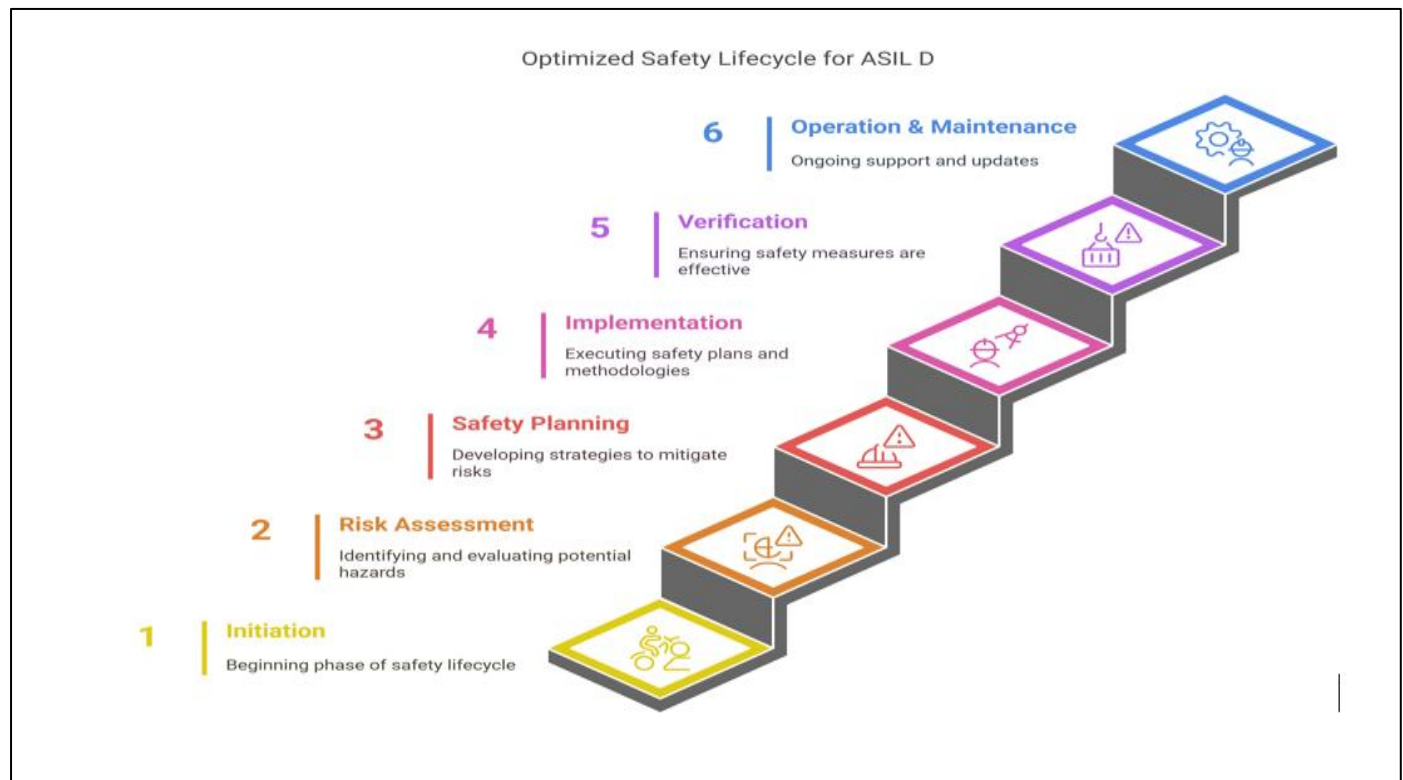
Optimized Safety Lifecycle for ASIL D

6 Operation & Maintenance
Ongoing support and updates

5 Verification
Ensuring safety measures are effective

4 Implementation
Executing safety plans and methodologies

3 Safety Planning
Developing strategies to mitigate risks

2 Risk Assessment
Identifying and evaluating potential hazards

1 Initiation
Beginning phase of safety lifecycle